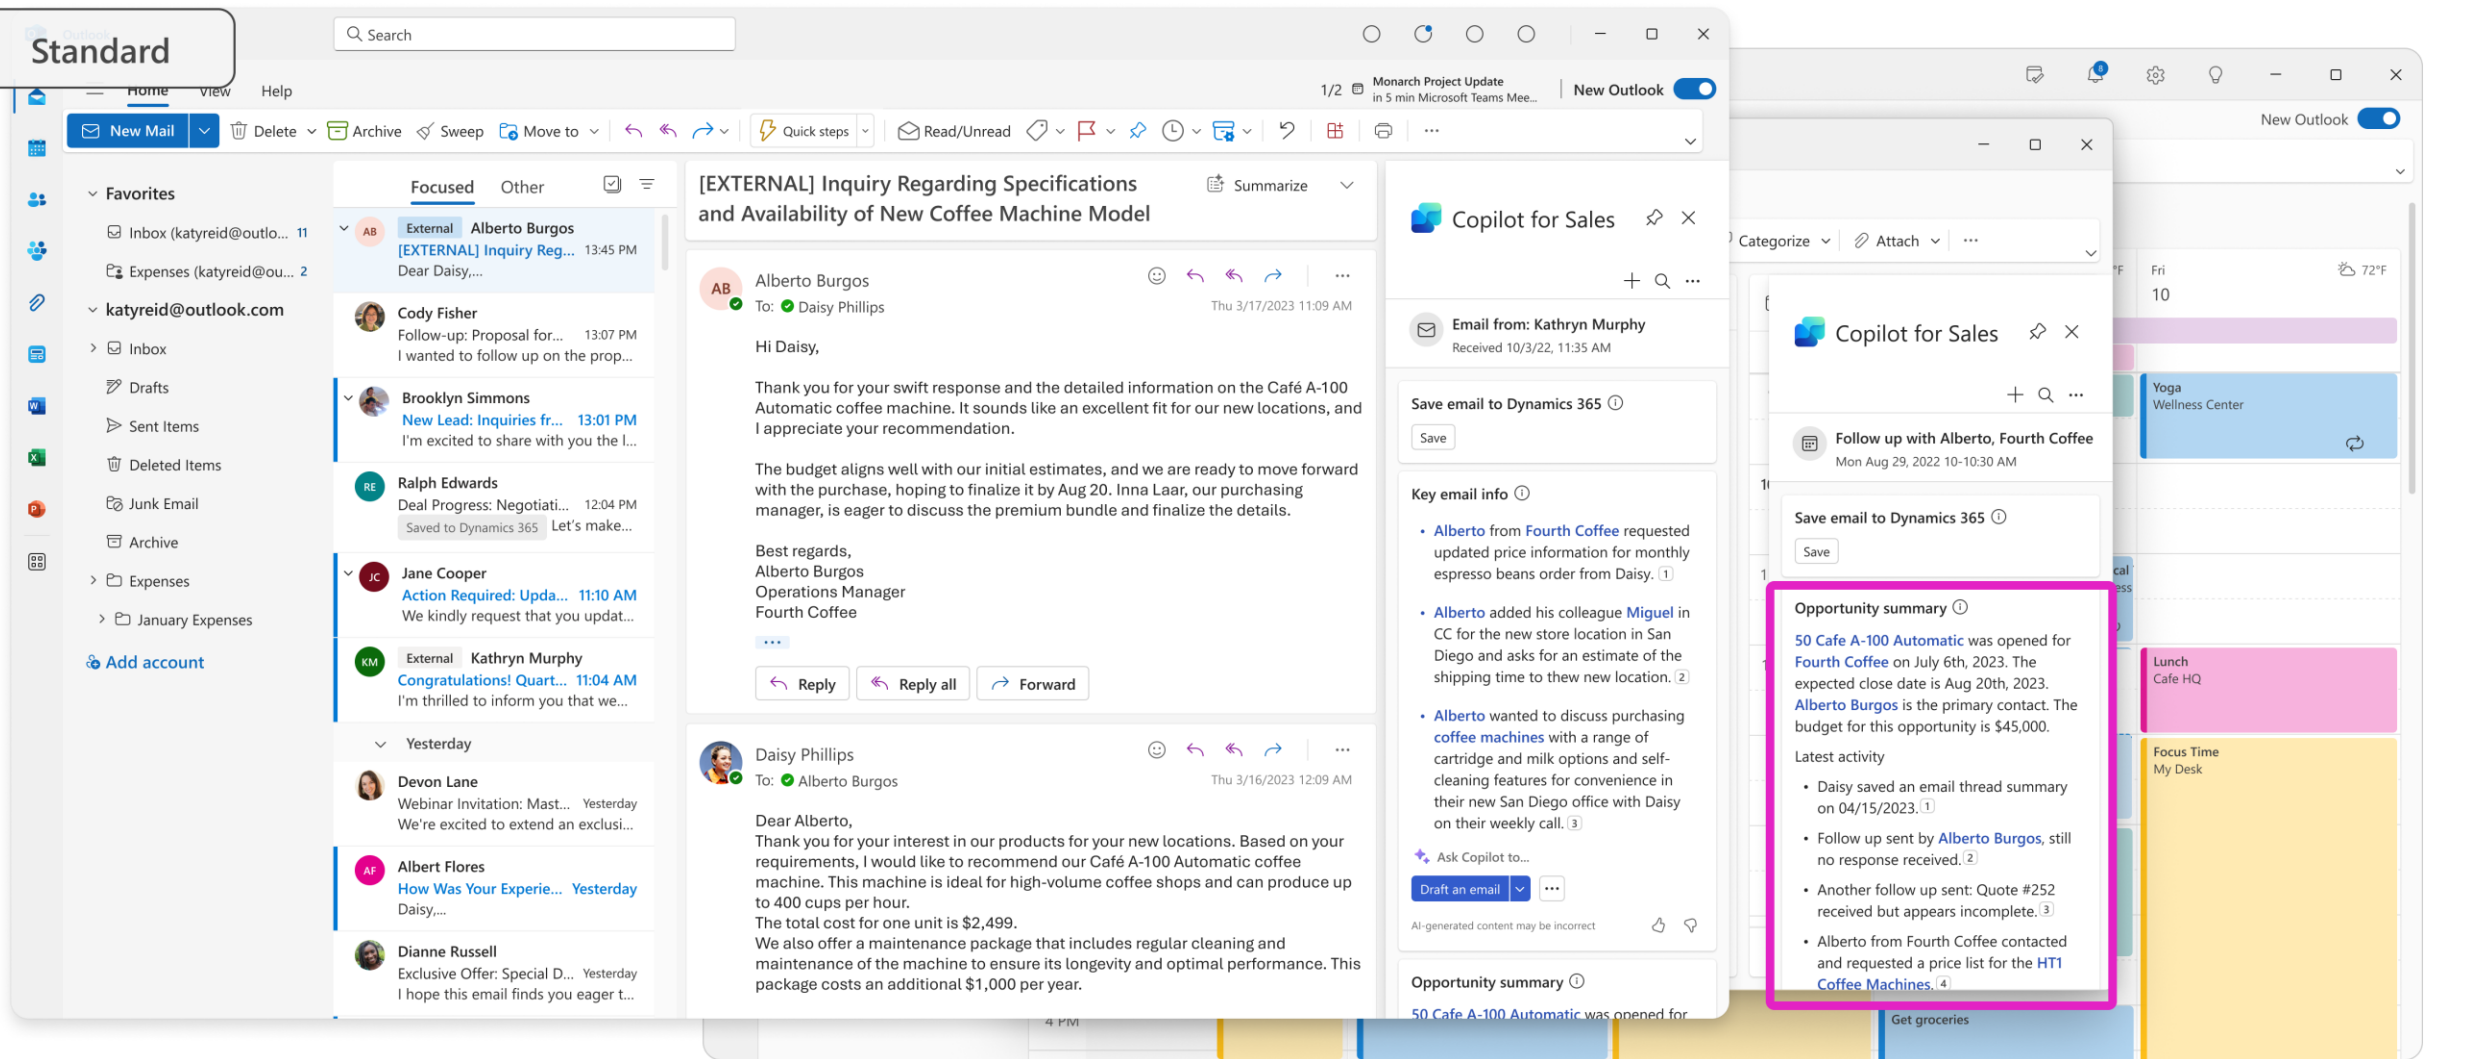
Standard

Search

1/2 Monarch Project Update
In 5 min Microsoft Teams Mee...

New Outlook

Home View Help

New Mail | Delete | Archive | Sweep | Move to | Quick steps | Read/Unread

Favorites
Inbox (katyreid@outlo... 11
Expenses (katyreid@ou... 2
katyreid@outlook.com
Inbox
Drafts
Sent Items
Deleted Items
Junk Email
Archive
Expenses
January Expenses
Add account

Focused Other

AB External Alberto Burgos
[EXTERNAL] Inquiry Reg... 13:45 PM
Dear Daisy,...

Cody Fisher
Follow-up: Proposal for... 13:07 PM
I wanted to follow up on the prop...

Brooklyn Simmons
New Lead: Inquiries fr... 13:01 PM
I'm excited to share with you the I...

RE Ralph Edwards
Deal Progress: Negotiati... 12:04 PM
Saved to Dynamics 365 Let's make...

JC Jane Cooper
Action Required: Upda... 11:10 AM
We kindly request that you updat...

KM External Kathryn Murphy
Congratulations! Quart... 11:04 AM
I'm thrilled to inform you that we...

Yesterday

Devon Lane
Webinar Invitation: Mast... Yesterday
We're excited to extend an exclusi...

AF Albert Flores
How Was Your Experie... Yesterday
Daisy,...

Dianne Russell
Exclusive Offer: Special D... Yesterday
I hope this email finds you eager t...

[EXTERNAL] Inquiry Regarding Specifications and Availability of New Coffee Machine Model

Summarize

AB Alberto Burgos
To: Daisy Phillips
Thu 3/17/2023 11:09 AM

Hi Daisy,

Thank you for your swift response and the detailed information on the Café A-100 Automatic coffee machine. It sounds like an excellent fit for our new locations, and I appreciate your recommendation.

The budget aligns well with our initial estimates, and we are ready to move forward with the purchase, hoping to finalize it by Aug 20. Inna Laar, our purchasing manager, is eager to discuss the premium bundle and finalize the details.

Best regards,
Alberto Burgos
Operations Manager
Fourth Coffee

Reply | Reply all | Forward

Daisy Phillips
To: Alberto Burgos
Thu 3/16/2023 12:09 AM

Dear Alberto,
Thank you for your interest in our products for your new locations. Based on your requirements, I would like to recommend our Café A-100 Automatic coffee machine. This machine is ideal for high-volume coffee shops and can produce up to 400 cups per hour.
The total cost for one unit is $2,499.
We also offer a maintenance package that includes regular cleaning and maintenance of the machine to ensure its longevity and optimal performance. This package costs an additional $1,000 per year.

Copilot for Sales

Email from: Kathryn Murphy
Received 10/3/22, 11:35 AM

Save email to Dynamics 365
Save

Key email info
• Alberto from Fourth Coffee requested updated price information for monthly espresso beans order from Daisy. 1
• Alberto added his colleague Miguel in CC for the new store location in San Diego and asks for an estimate of the shipping time to thew new location. 2
• Alberto wanted to discuss purchasing coffee machines with a range of cartridge and milk options and self-cleaning features for convenience in their new San Diego office with Daisy on their weekly call. 3

Ask Copilot to...
Draft an email
AI-generated content may be incorrect

Opportunity summary
50 Cafe A-100 Automatic was opened for

New Outlook
Categorize | Attach
Fri 10 72°F
Yoga
Wellness Center
Lunch
Cafe HQ
Focus Time
My Desk
Get groceries
4 PM

Copilot for Sales

Follow up with Alberto, Fourth Coffee
Mon Aug 29, 2022 10-10:30 AM

Save email to Dynamics 365
Save

Opportunity summary
50 Cafe A-100 Automatic was opened for Fourth Coffee on July 6th, 2023. The expected close date is Aug 20th, 2023. Alberto Burgos is the primary contact. The budget for this opportunity is $45,000.
Latest activity
• Daisy saved an email thread summary on 04/15/2023. 1
• Follow up sent by Alberto Burgos, still no response received. 2
• Another follow up sent: Quote #252 received but appears incomplete. 3
• Alberto from Fourth Coffee contacted and requested a price list for the HT1 Coffee Machines. 4